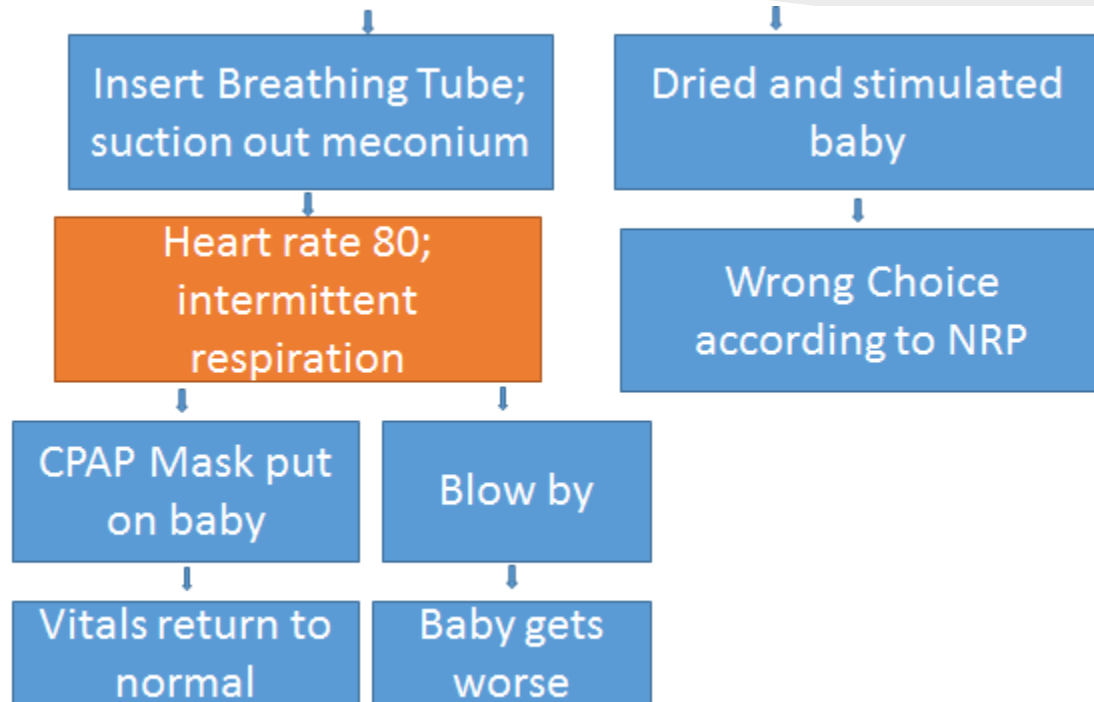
Insert Breathing Tube; suction out meconium

Dried and stimulated baby

Heart rate 80; intermittent respiration

Wrong Choice according to NRP

CPAP Mask put on baby

Blow by

Vitals return to normal

Baby gets worse